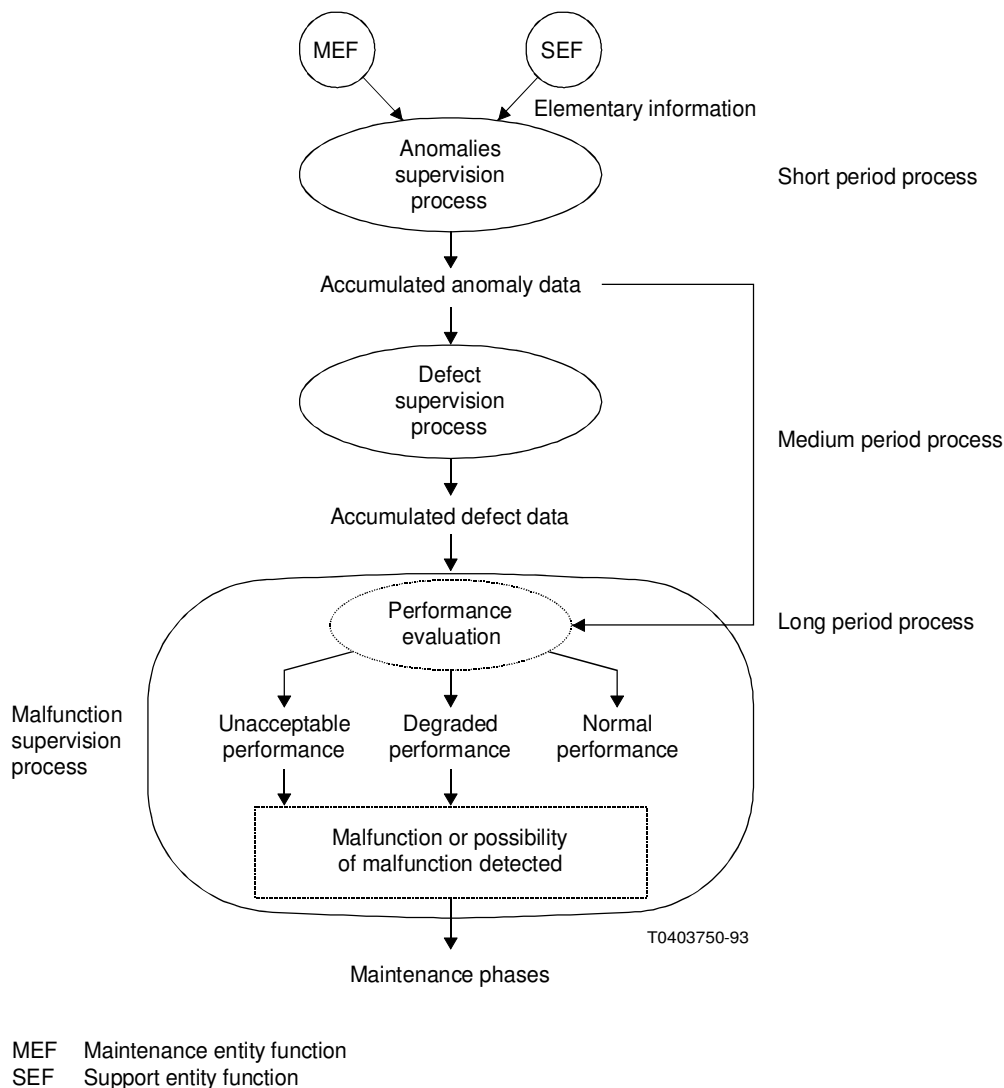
MEF

SEF

Elementary information

Anomalies supervision process

Short period process

Accumulated anomaly data

Defect supervision process

Medium period process

Accumulated defect data

Performance evaluation

Long period process

Malfunction supervision process

Unacceptable performance

Degraded performance

Normal performance

Malfunction or possibility of malfunction detected

T0403750-93

Maintenance phases

MEF Maintenance entity function
SEF Support entity function